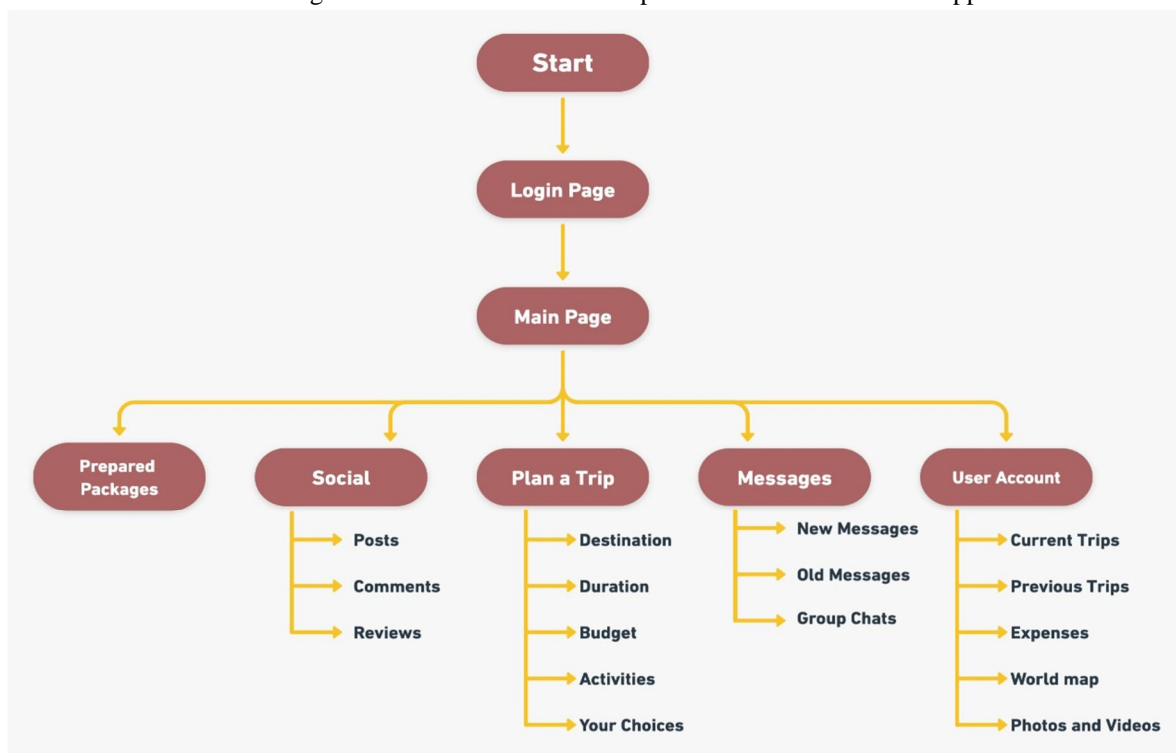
Start

Login Page

Main Page

Prepared Packages

Social
Posts
Comments
Reviews

Plan a Trip
Destination
Duration
Budget
Activities
Your Choices

Messages
New Messages
Old Messages
Group Chats

User Account
Current Trips
Previous Trips
Expenses
World map
Photos and Videos